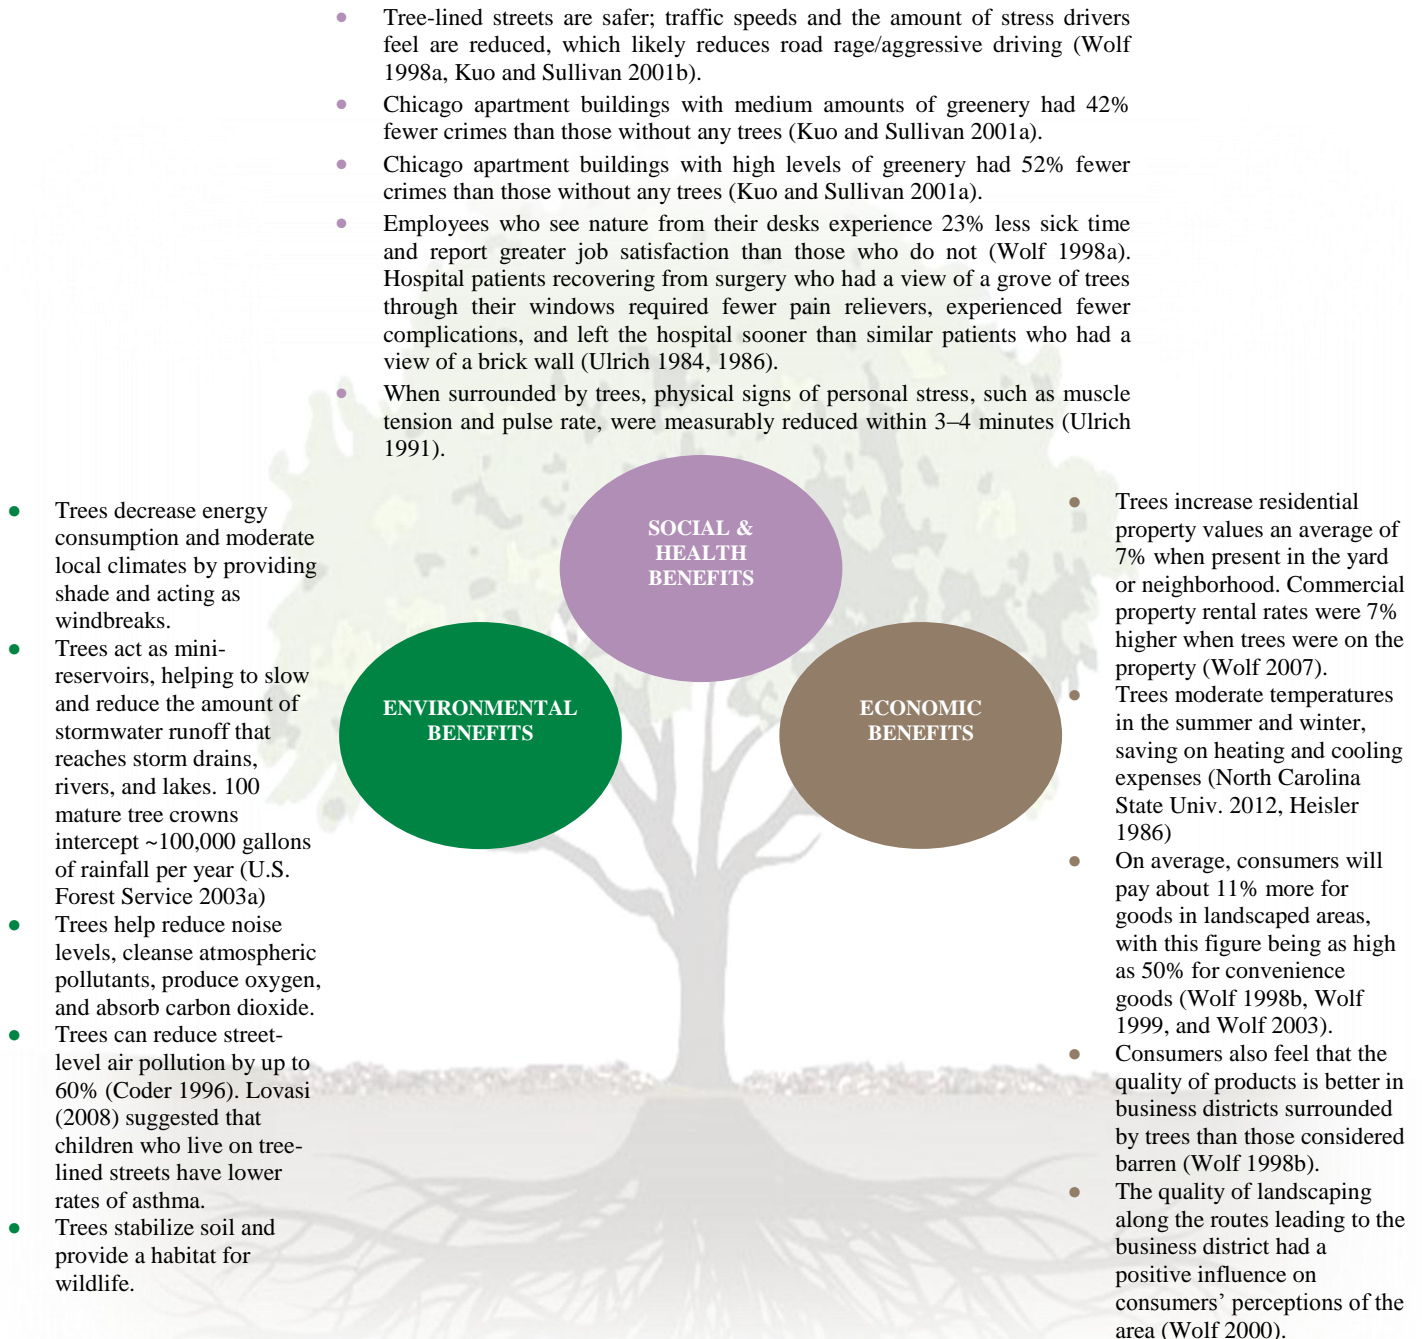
- Tree-lined streets are safer; traffic speeds and the amount of stress drivers feel are reduced, which likely reduces road rage/aggressive driving (Wolf 1998a, Kuo and Sullivan 2001b).
- Chicago apartment buildings with medium amounts of greenery had 42% fewer crimes than those without any trees (Kuo and Sullivan 2001a).
- Chicago apartment buildings with high levels of greenery had 52% fewer crimes than those without any trees (Kuo and Sullivan 2001a).
- Employees who see nature from their desks experience 23% less sick time and report greater job satisfaction than those who do not (Wolf 1998a). Hospital patients recovering from surgery who had a view of a grove of trees through their windows required fewer pain relievers, experienced fewer complications, and left the hospital sooner than similar patients who had a view of a brick wall (Ulrich 1984, 1986).
- When surrounded by trees, physical signs of personal stress, such as muscle tension and pulse rate, were measurably reduced within 3–4 minutes (Ulrich 1991).

SOCIAL & HEALTH BENEFITS

ENVIRONMENTAL BENEFITS

ECONOMIC BENEFITS

- Trees decrease energy consumption and moderate local climates by providing shade and acting as windbreaks.
- Trees act as mini-reservoirs, helping to slow and reduce the amount of stormwater runoff that reaches storm drains, rivers, and lakes. 100 mature tree crowns intercept ~100,000 gallons of rainfall per year (U.S. Forest Service 2003a)
- Trees help reduce noise levels, cleanse atmospheric pollutants, produce oxygen, and absorb carbon dioxide.
- Trees can reduce street-level air pollution by up to 60% (Coder 1996). Lovasi (2008) suggested that children who live on tree-lined streets have lower rates of asthma.
- Trees stabilize soil and provide a habitat for wildlife.

- Trees increase residential property values an average of 7% when present in the yard or neighborhood. Commercial property rental rates were 7% higher when trees were on the property (Wolf 2007).
- Trees moderate temperatures in the summer and winter, saving on heating and cooling expenses (North Carolina State Univ. 2012, Heisler 1986)
- On average, consumers will pay about 11% more for goods in landscaped areas, with this figure being as high as 50% for convenience goods (Wolf 1998b, Wolf 1999, and Wolf 2003).
- Consumers also feel that the quality of products is better in business districts surrounded by trees than those considered barren (Wolf 1998b).
- The quality of landscaping along the routes leading to the business district had a positive influence on consumers’ perceptions of the area (Wolf 2000).